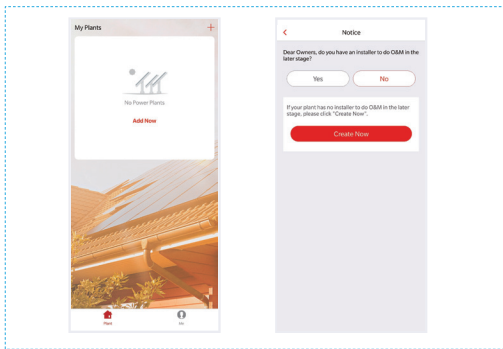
My Plants +

No Power Plants

Add Now

Plant Me

<

Notice

Dear Owners, do you have an installer to do O&M in the later stage?

Yes

No

If your plant has no installer to do O&M in the later stage, please click "Create Now".

Create Now